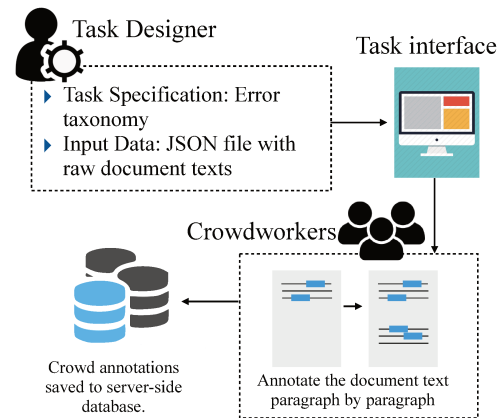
Task Designer

Task interface

Task Specification: Error taxonomy

Input Data: JSON file with raw document texts

Crowdworkers

Crowd annotations saved to server-side database.

Annotate the document text paragraph by paragraph